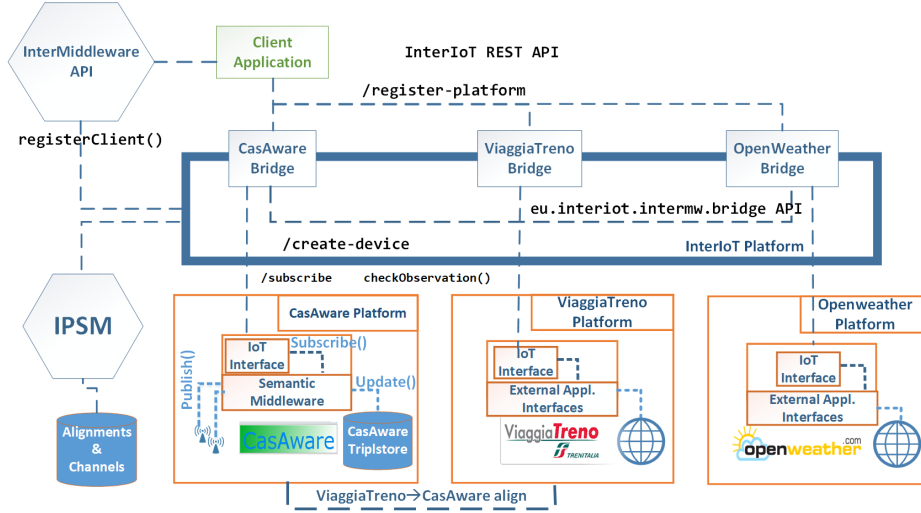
InterMiddleware API

Client Application

InterIoT REST API

/register-platform

registerClient()

CasAware Bridge

ViaggiaTreno Bridge

OpenWeather Bridge

eu.interiot.intermw.bridge API

/create-device

InterIoT Platform

/subscribe

checkObservation()

IPSM

CasAware Platform

IoT Interface

Subscribe()

Publish()

Semantic Middleware

Update()

CasAware

CasAware Triplstore

Alignments & Channels

ViaggiaTreno Platform

IoT Interface

External Appl. Interfaces

ViaggiaTreno

TRENITALIA

Openweather Platform

IoT Interface

External Appl. Interfaces

openweather.com

ViaggiaTreno→CasAware align